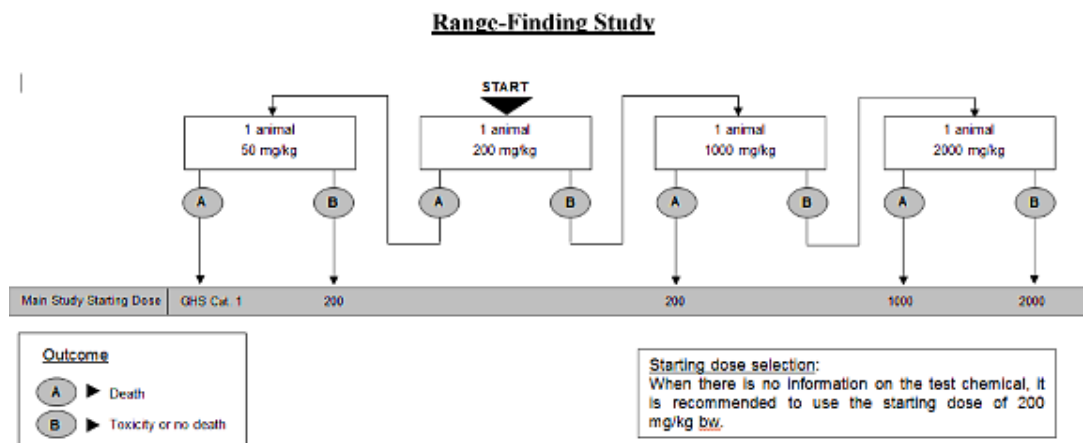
Range-Finding Study

START

1 animal
50 mg/kg

1 animal
200 mg/kg

1 animal
1000 mg/kg

1 animal
2000 mg/kg

A B A B A B A B

Main Study Starting Dose | GHS Cat. 1 | 200 | 200 | 1000 | 2000

Outcome
A ▶ Death
B ▶ Toxicity or no death

Starting dose selection:
When there is no information on the test chemical, it is recommended to use the starting dose of 200 mg/kg bw.